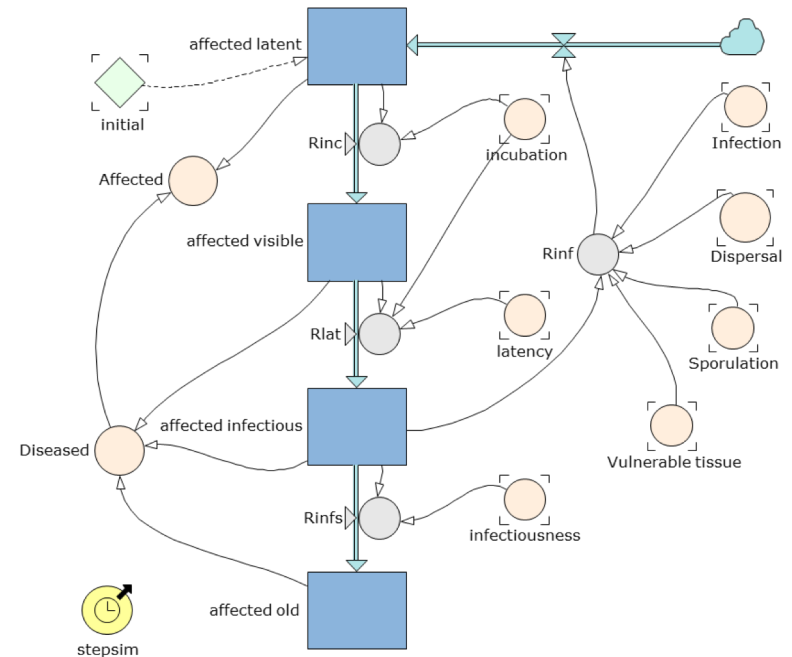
affected latent
initial
Rinc
incubation
Infection
Affected
affected visible
Rinf
Dispersal
Rlat
latency
Sporulation
affected infectious
Diseased
Vulnerable tissue
Rinfs
infectiousness
affected old
stepsim